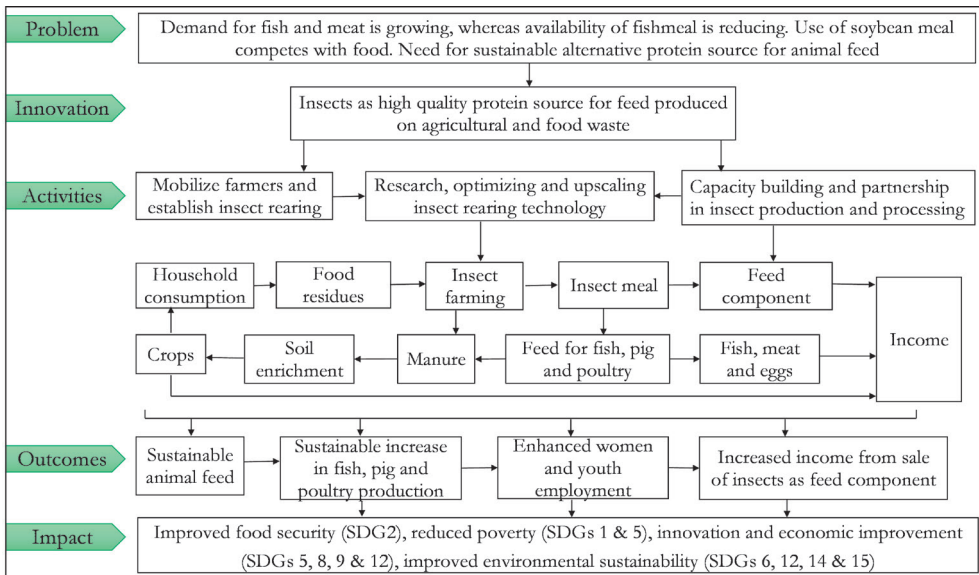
Problem

Demand for fish and meat is growing, whereas availability of fishmeal is reducing. Use of soybean meal competes with food. Need for sustainable alternative protein source for animal feed

Innovation

Insects as high quality protein source for feed produced on agricultural and food waste

Activities

Mobilize farmers and establish insect rearing

Research, optimizing and upscaling insect rearing technology

Capacity building and partnership in insect production and processing

Household consumption

Food residues

Insect farming

Insect meal

Feed component

Income

Crops

Soil enrichment

Manure

Feed for fish, pig and poultry

Fish, meat and eggs

Outcomes

Sustainable animal feed

Sustainable increase in fish, pig and poultry production

Enhanced women and youth employment

Increased income from sale of insects as feed component

Impact

Improved food security (SDG2), reduced poverty (SDGs 1 & 5), innovation and economic improvement (SDGs 5, 8, 9 & 12), improved environmental sustainability (SDGs 6, 12, 14 & 15)